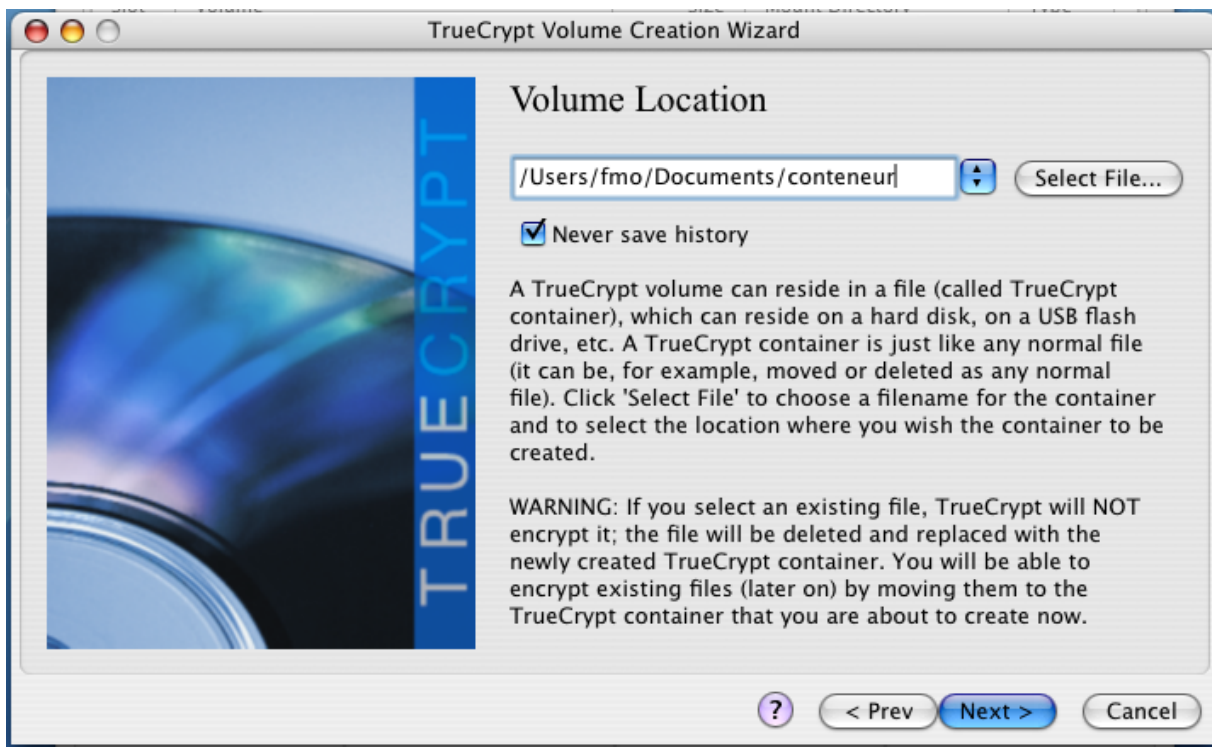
TrueCrypt Volume Creation Wizard

TRUECRYPT

Volume Location

/Users/fmo/Documents/conteneur

Select File...

Never save history

A TrueCrypt volume can reside in a file (called TrueCrypt container), which can reside on a hard disk, on a USB flash drive, etc. A TrueCrypt container is just like any normal file (it can be, for example, moved or deleted as any normal file). Click 'Select File' to choose a filename for the container and to select the location where you wish the container to be created.

WARNING: If you select an existing file, TrueCrypt will NOT encrypt it; the file will be deleted and replaced with the newly created TrueCrypt container. You will be able to encrypt existing files (later on) by moving them to the TrueCrypt container that you are about to create now.

?

< Prev

Next >

Cancel